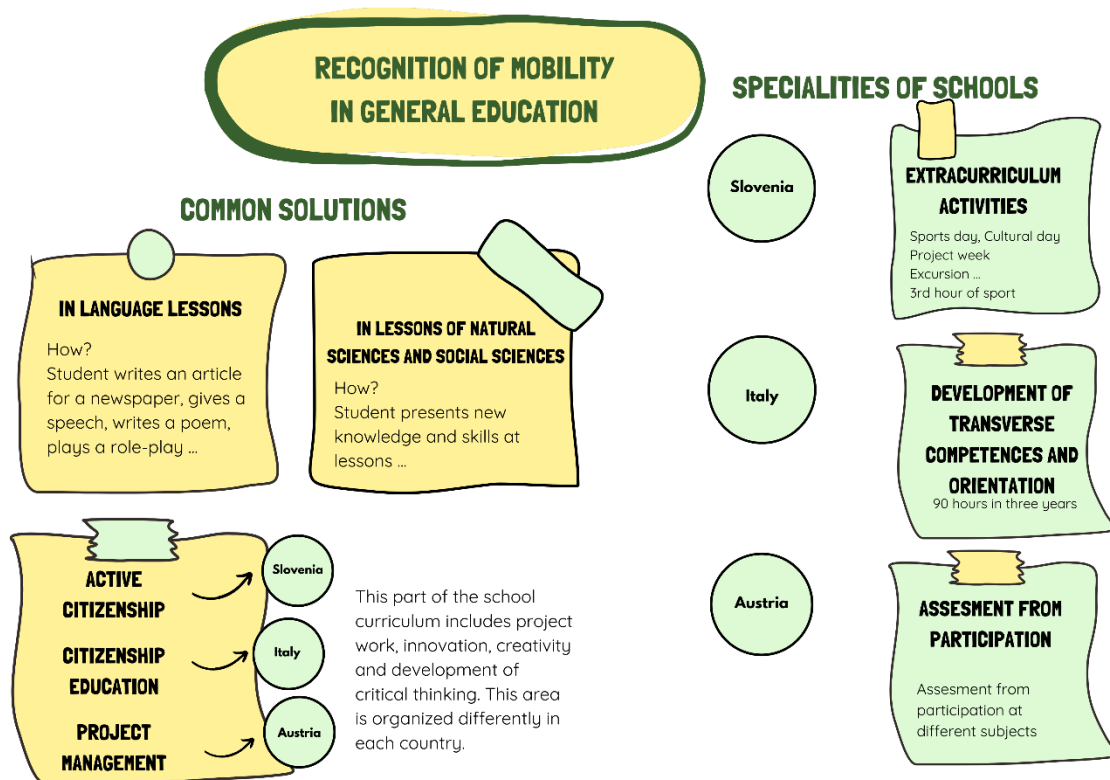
RECOGNITION OF MOBILITY IN GENERAL EDUCATION

COMMON SOLUTIONS

IN LANGUAGE LESSONS

How?
Student writes an article for a newspaper, gives a speech, writes a poem, plays a role-play ...

IN LESSONS OF NATURAL SCIENCES AND SOCIAL SCIENCES

How?
Student presents new knowledge and skills at lessons ...

ACTIVE CITIZENSHIP

Slovenia

CITIZENSHIP EDUCATION

Italy

PROJECT MANAGEMENT

Austria

This part of the school curriculum includes project work, innovation, creativity and development of critical thinking. This area is organized differently in each country.

SPECIALITIES OF SCHOOLS

Slovenia

EXTRACURRICULUM ACTIVITIES

Sports day, Cultural day
Project week
Excursion ...
3rd hour of sport

Italy

DEVELOPMENT OF TRANSVERSE COMPETENCES AND ORIENTATION

90 hours in three years

Austria

ASSESMENT FROM PARTICIPATION

Assesment from participation at different subjects